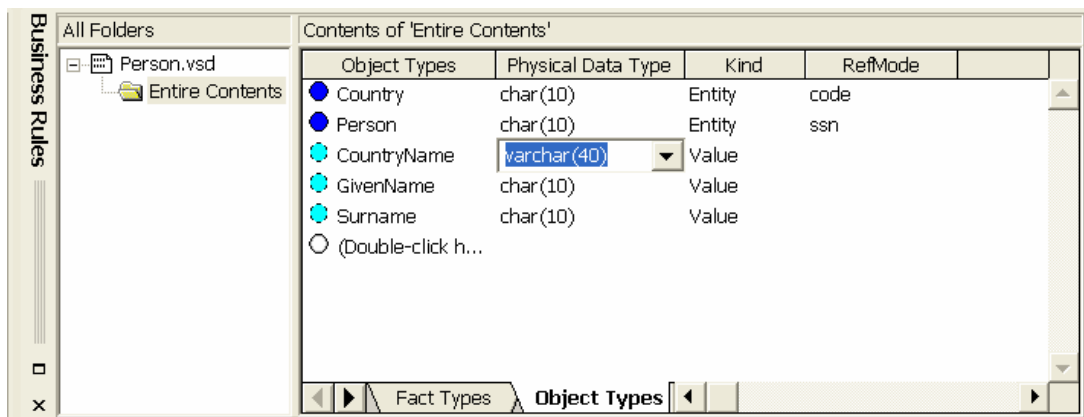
Business Rules

All Folders

Person.vsd
Entire Contents

Contents of 'Entire Contents'

| Object Types | Physical Data Type | Kind | RefMode |
|---|---|---|---|
| Country | char(10) | Entity | code |
| Person | char(10) | Entity | ssn |
| CountryName | varchar(40) | Value | |
| GivenName | char(10) | Value | |
| Surname | char(10) | Value | |
| (Double-click h... | | | |

Fact Types
Object Types